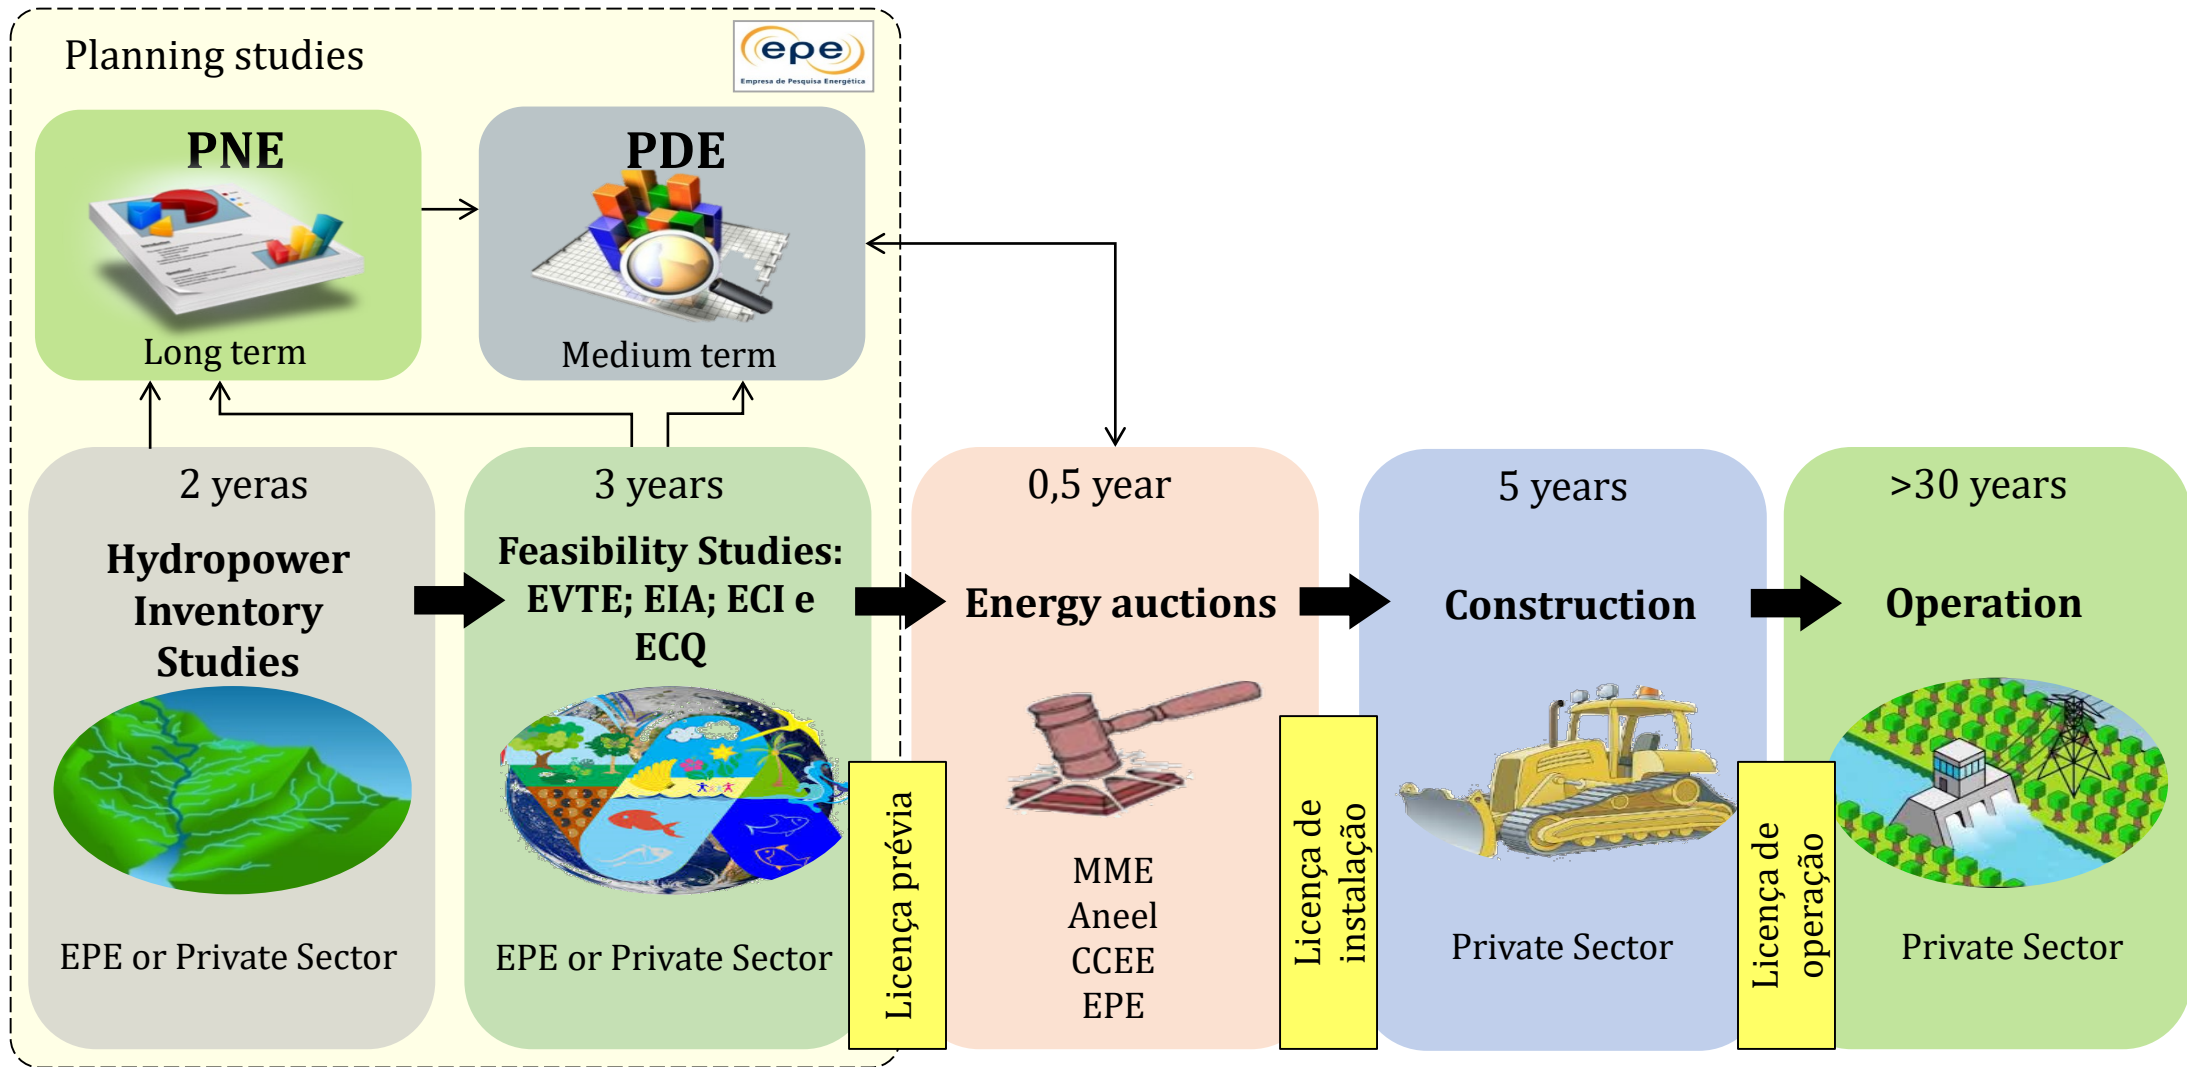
Planning studies

epe
Empresa de Pesquisa Energética

PNE
Long term

PDE
Medium term

2 yeras
Hydropower Inventory Studies
EPE or Private Sector

3 years
Feasibility Studies: EVTE; EIA; ECI e ECQ
EPE or Private Sector

Licença prévia

0,5 year
Energy auctions
MME
Aneel
CCEE
EPE

Licença de instalação

5 years
Construction
Private Sector

Licença de operação

>30 years
Operation
Private Sector